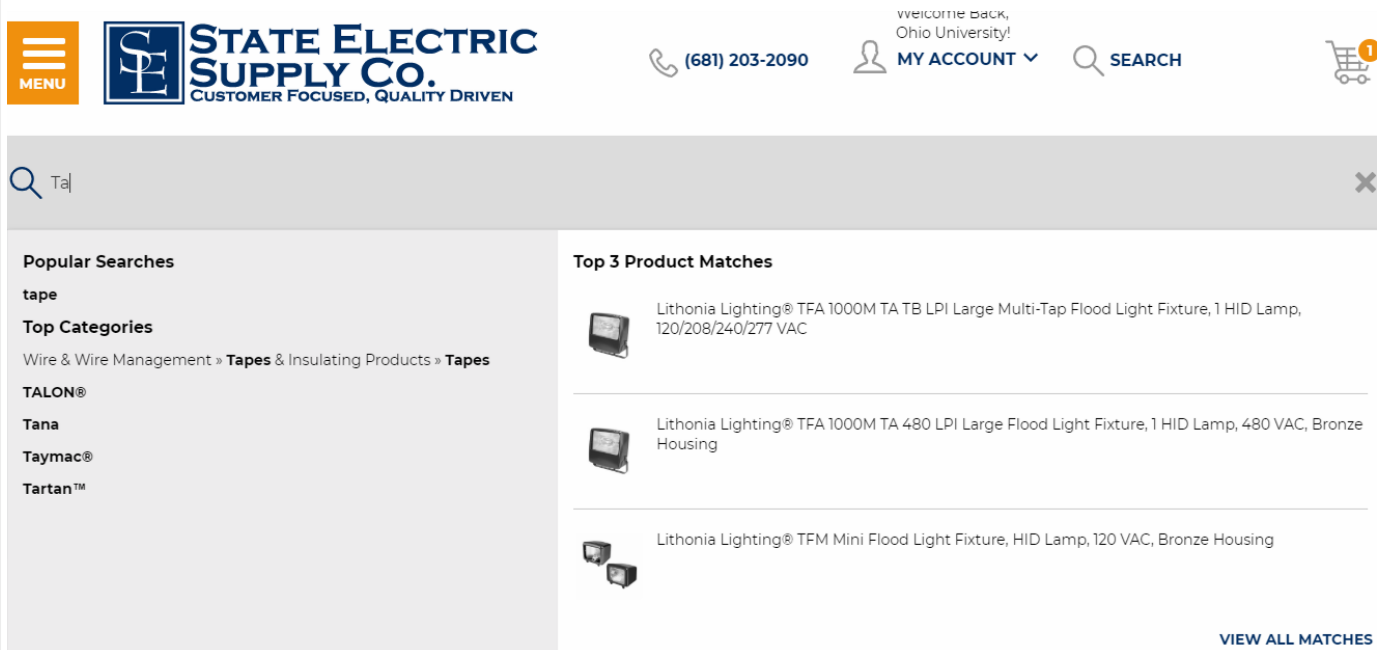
MENU

SE STATE ELECTRIC SUPPLY CO.
CUSTOMER FOCUSED, QUALITY DRIVEN

(681) 203-2090

Welcome Back, Ohio University!
MY ACCOUNT

SEARCH

1

Ta

Popular Searches

tape

Top Categories

Wire & Wire Management » **Tapes** & Insulating Products » **Tapes**

TALON®

Tana

Taymac®

Tartan™

Top 3 Product Matches

Lithonia Lighting® TFA 1000M TA TB LPI Large Multi-Tap Flood Light Fixture, 1 HID Lamp, 120/208/240/277 VAC

Lithonia Lighting® TFA 1000M TA 480 LPI Large Flood Light Fixture, 1 HID Lamp, 480 VAC, Bronze Housing

Lithonia Lighting® TFM Mini Flood Light Fixture, HID Lamp, 120 VAC, Bronze Housing

VIEW ALL MATCHES